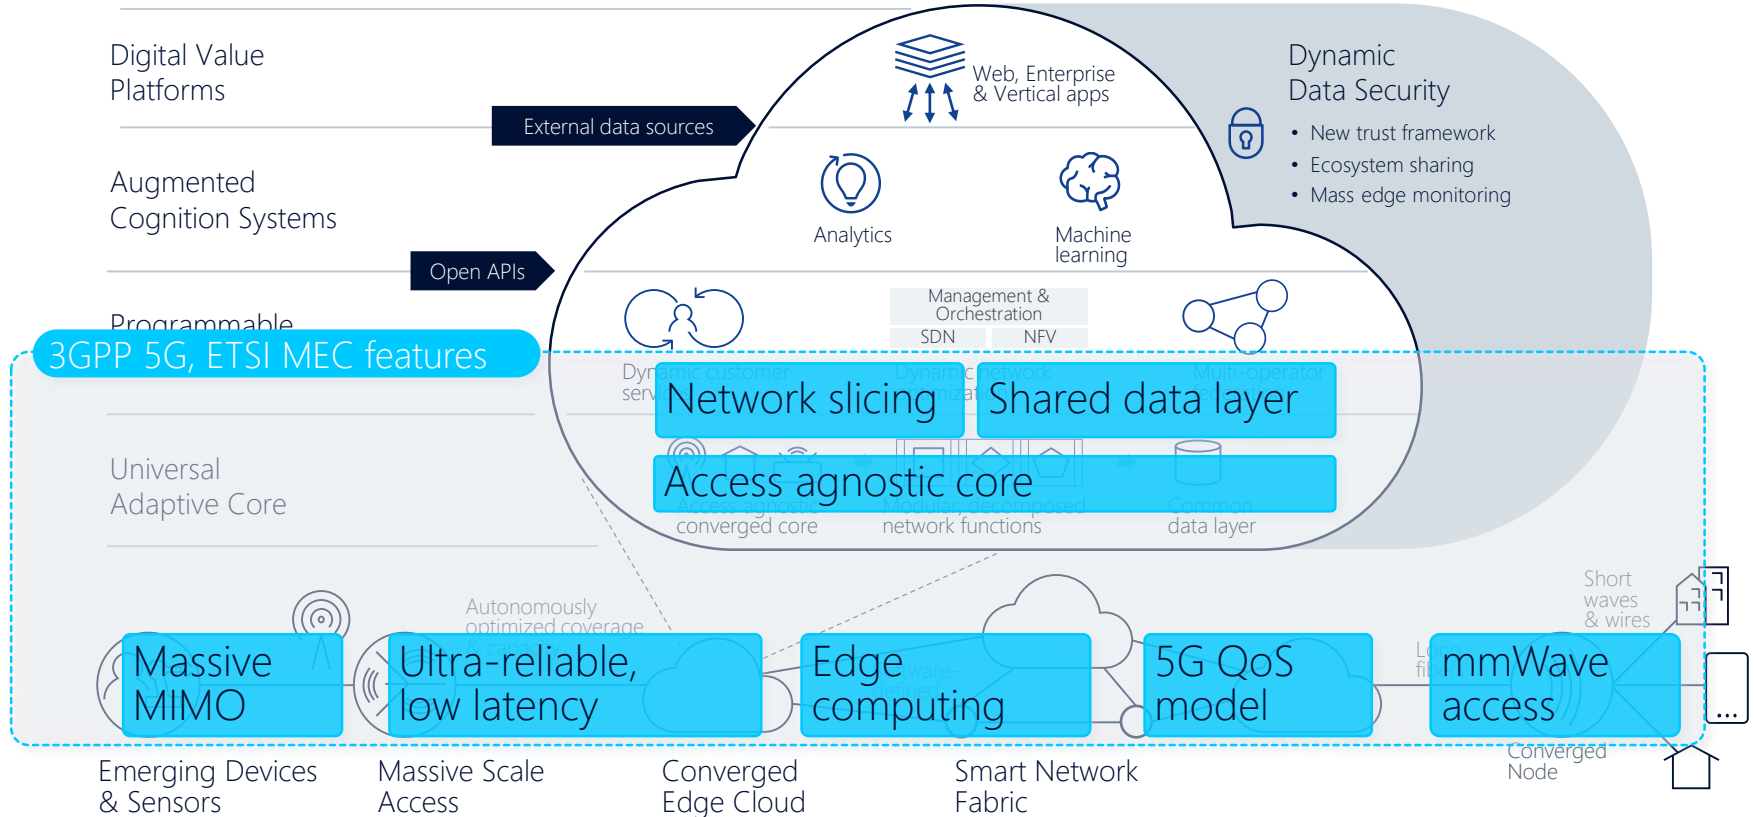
Digital Value Platforms

External data sources

Web, Enterprise & Vertical apps

Dynamic Data Security

- New trust framework
- Ecosystem sharing
- Mass edge monitoring

Augmented Cognition Systems

Analytics

Machine learning

Open APIs

Programmable

3GPP 5G, ETSI MEC features

Management & Orchestration

SDN

NFV

Dynamic customer serv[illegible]

Dynamic network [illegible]

Multi-operator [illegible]

Network slicing

Shared data layer

Universal Adaptive Core

Access agnostic core

Access agnostic converged core

Modular, decomposed network functions

Common data layer

Autonomously optimized coverage

Short waves & wires

Massive MIMO

Ultra-reliable, low latency

Edge computing

5G QoS model

mmWave access

Converged Node

Emerging Devices & Sensors

Massive Scale Access

Converged Edge Cloud

Smart Network Fabric